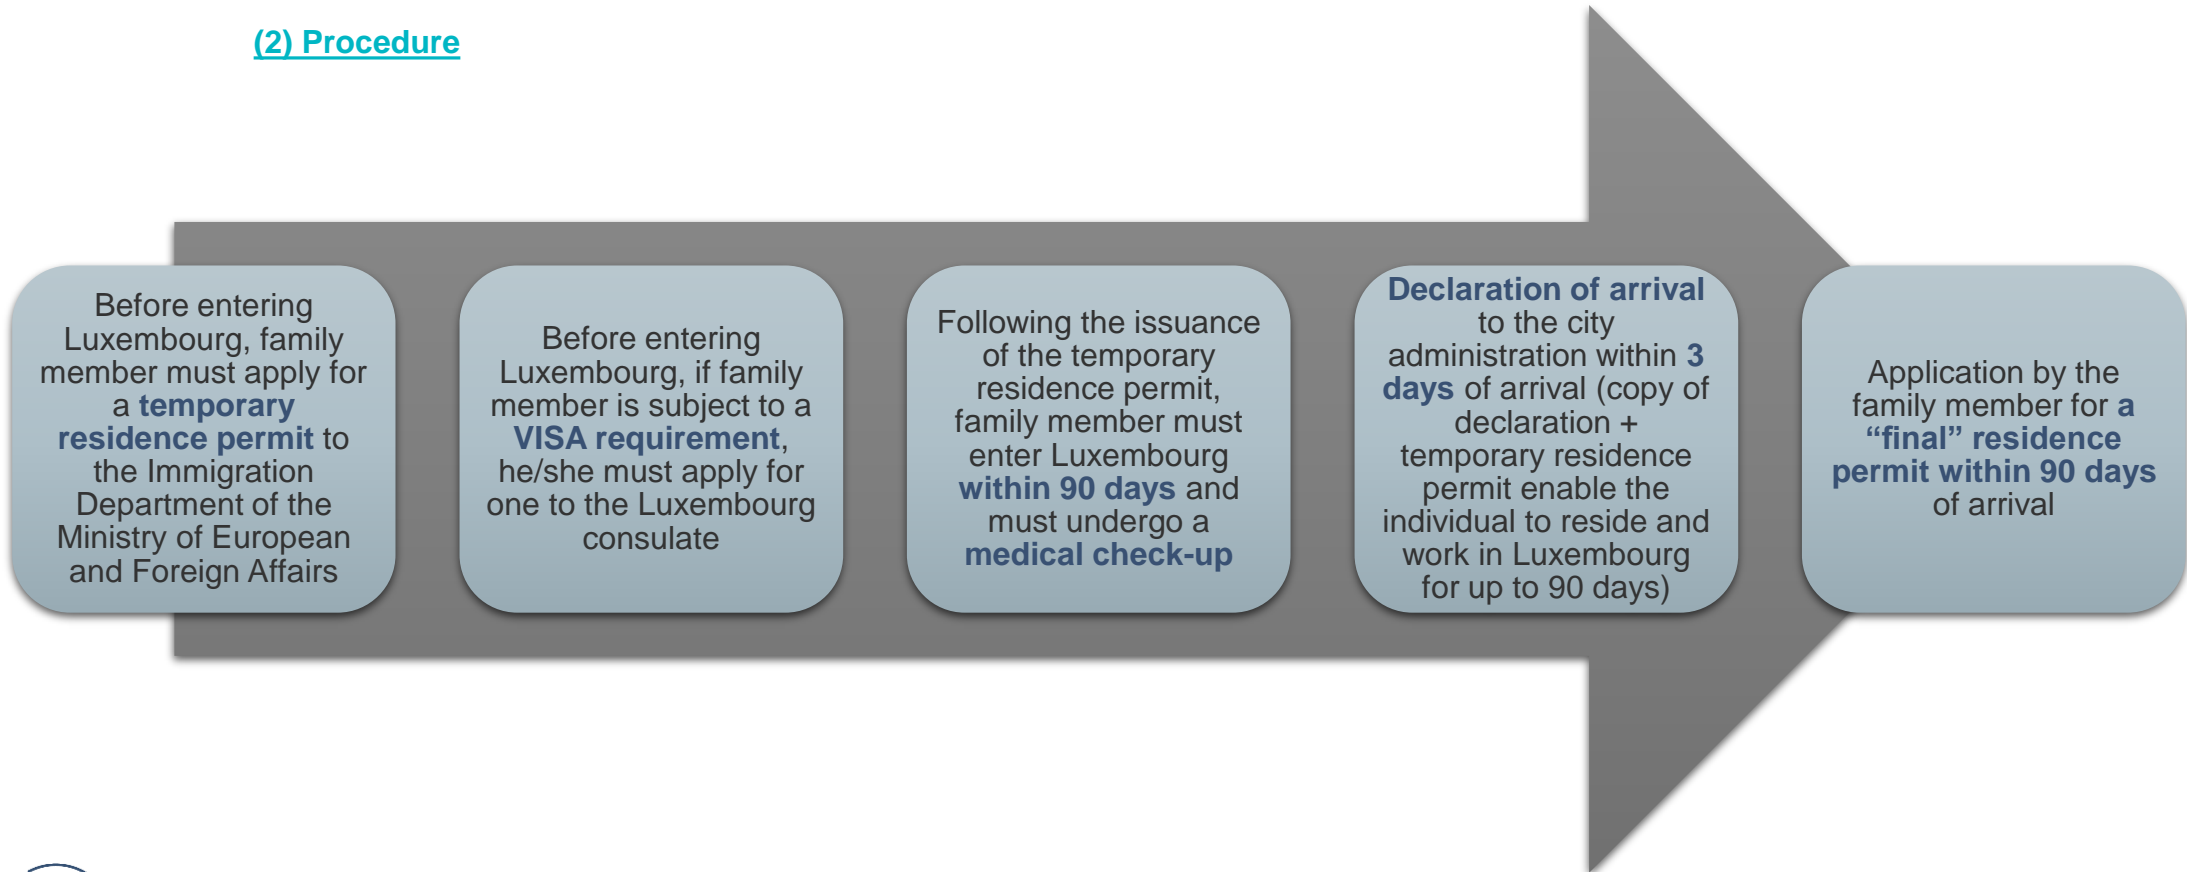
(2) Procedure

Before entering Luxembourg, family member must apply for a temporary residence permit to the Immigration Department of the Ministry of European and Foreign Affairs

Before entering Luxembourg, if family member is subject to a VISA requirement, he/she must apply for one to the Luxembourg consulate

Following the issuance of the temporary residence permit, family member must enter Luxembourg within 90 days and must undergo a medical check-up

Declaration of arrival to the city administration within 3 days of arrival (copy of declaration + temporary residence permit enable the individual to reside and work in Luxembourg for up to 90 days)

Application by the family member for a "final" residence permit within 90 days of arrival